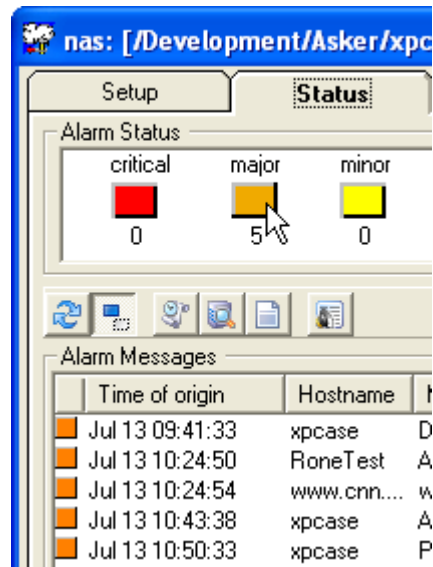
nas: [/Development/Asker/xpc

Setup
Status

Alarm Status
critical
major
minor
0
5
0

Alarm Messages

| | Time of origin | Hostname | N |
|---|---|---|---|
| | Jul 13 09:41:33 | xpcase | D |
| | Jul 13 10:24:50 | RoneTest | A |
| | Jul 13 10:24:54 | www.cnn.... | w |
| | Jul 13 10:43:38 | xpcase | A |
| | Jul 13 10:50:33 | xpcase | P |